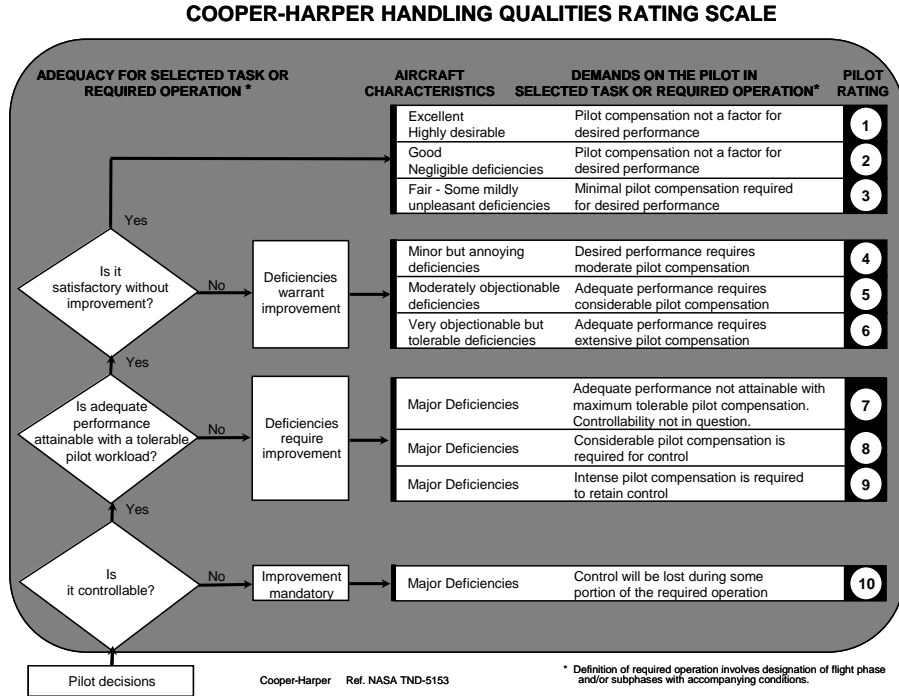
COOPER-HARPER HANDLING QUALITIES RATING SCALE

ADEQUACY FOR SELECTED TASK OR REQUIRED OPERATION *

AIRCRAFT CHARACTERISTICS

DEMANDS ON THE PILOT IN SELECTED TASK OR REQUIRED OPERATION*

PILOT RATING

| AIRCRAFT CHARACTERISTICS | DEMANDS ON THE PILOT IN SELECTED TASK OR REQUIRED OPERATION* | PILOT RATING |
|---|---|---|
| Excellent Highly desirable | Pilot compensation not a factor for desired performance | 1 |
| Good Negligible deficiencies | Pilot compensation not a factor for desired performance | 2 |
| Fair - Some mildly unpleasant deficiencies | Minimal pilot compensation required for desired performance | 3 |
| Minor but annoying deficiencies | Desired performance requires moderate pilot compensation | 4 |
| Moderately objectionable deficiencies | Adequate performance requires considerable pilot compensation | 5 |
| Very objectionable but tolerable deficiencies | Adequate performance requires extensive pilot compensation | 6 |
| Major Deficiencies | Adequate performance not attainable with maximum tolerable pilot compensation. Controllability not in question. | 7 |
| Major Deficiencies | Considerable pilot compensation is required for control | 8 |
| Major Deficiencies | Intense pilot compensation is required to retain control | 9 |
| Major Deficiencies | Control will be lost during some portion of the required operation | 10 |

Yes

Is it satisfactory without improvement?

No

Deficiencies warrant improvement

Yes

Is adequate performance attainable with a tolerable pilot workload?

No

Deficiencies require improvement

Yes

Is it controllable?

No

Improvement mandatory

Pilot decisions

Cooper-Harper Ref. NASA TND-5153

* Definition of required operation involves designation of flight phase and/or subphases with accompanying conditions.